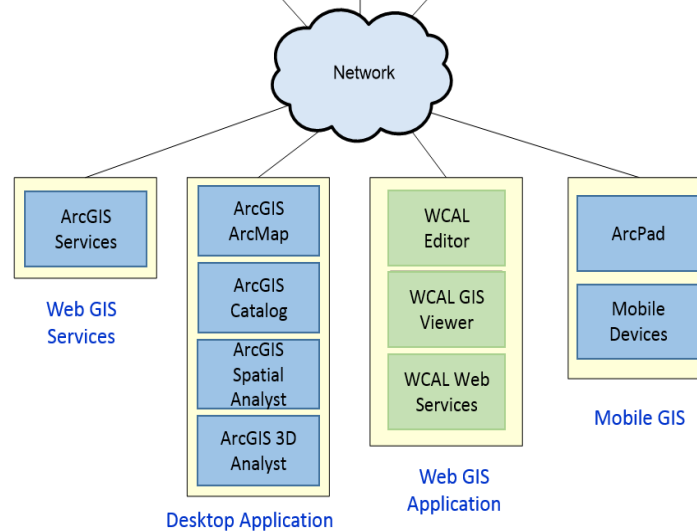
Network

ArcGIS Services

Web GIS Services

ArcGIS ArcMap

ArcGIS Catalog

ArcGIS Spatial Analyst

ArcGIS 3D Analyst

Desktop Application

WCAL Editor

WCAL GIS Viewer

WCAL Web Services

Web GIS Application

ArcPad

Mobile Devices

Mobile GIS